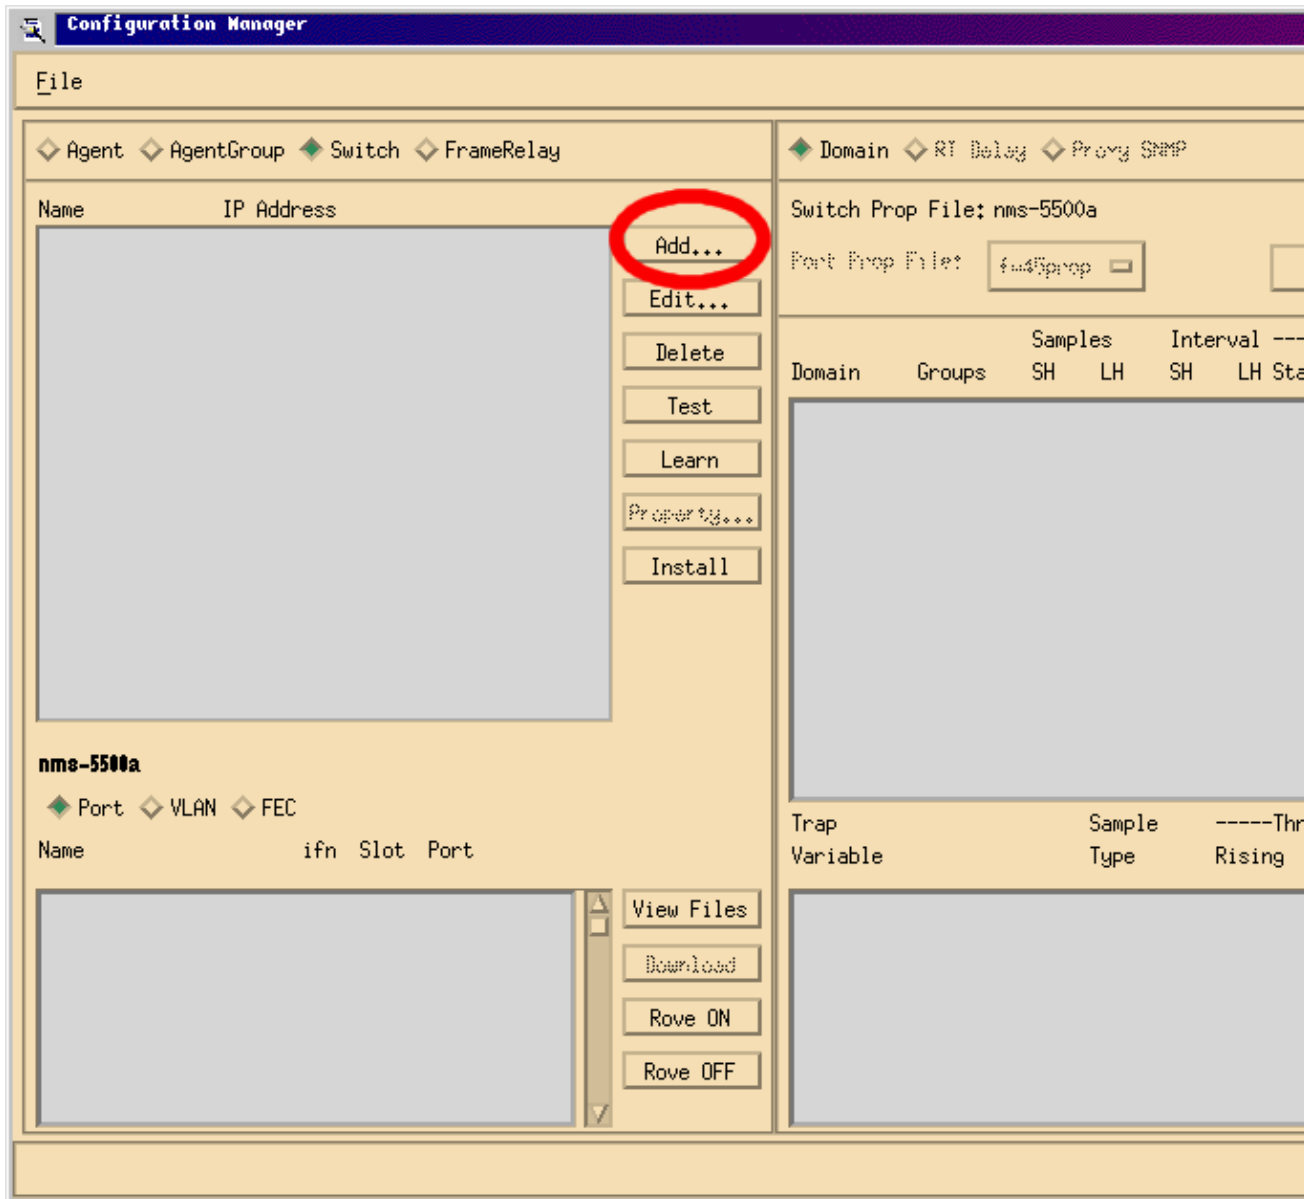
Configuration Manager

File

Agent AgentGroup Switch FrameRelay

Name IP Address

Add...

Edit...

Delete

Test

Learn

Property...

Install

nms-5500a

Port VLAN FEC

Name ifn Slot Port

View Files

Download

Rove ON

Rove OFF

Domain RT Delay Proxy SNMP

Switch Prop File: nms-5500a

Port Prop File: fw45prop

Samples Interval ---

Domain Groups SH LH SH LH Sta

Trap Sample -----Thr

Variable Type Rising